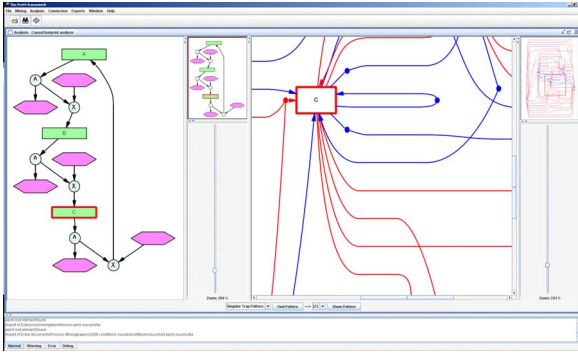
The ProM framework

File Mining Analysis Conversion Exports Window Help

Analysis - Causal footprint analysis

A

A

X

B

A

X

C

A

X

C

Zoom: 266 %

Singular Trap Pattern

Find Pattern

C1

Show Pattern

Zoom: 243 %

Normal Warning Error Debug